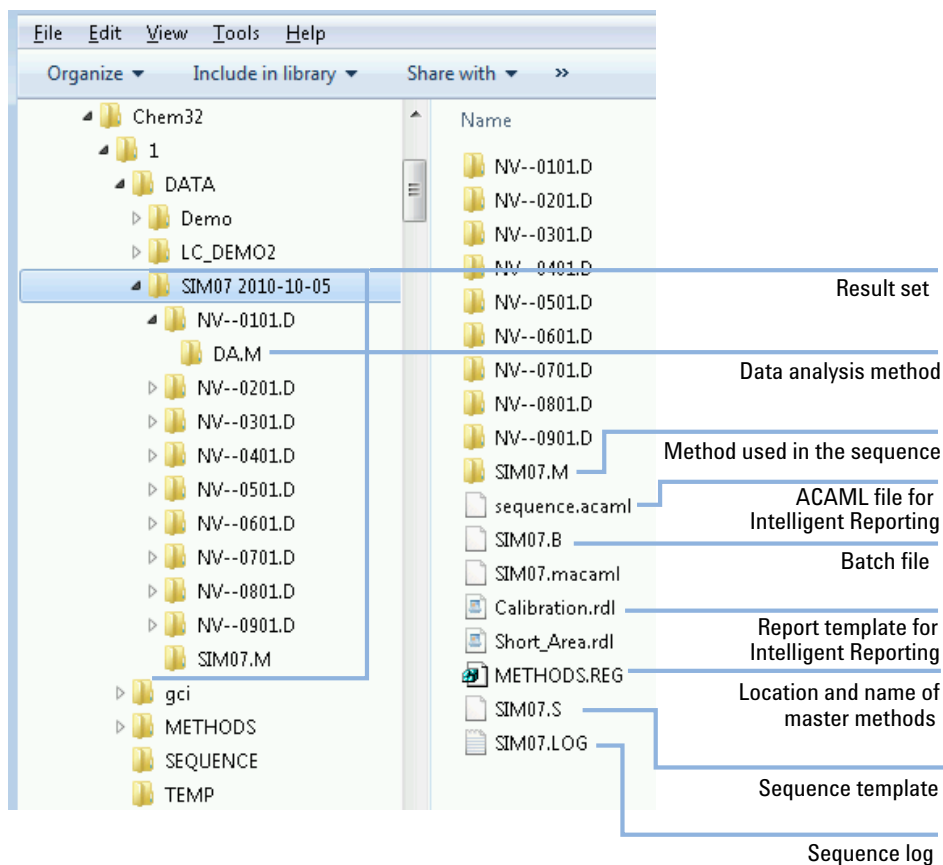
File Edit View Tools Help

Organize ▾ Include in library ▾ Share with ▾ »

Chem32
1
DATA
Demo
LC_DEMO2
SIM07 2010-10-05
NV--0101.D
DA.M
NV--0201.D
NV--0301.D
NV--0401.D
NV--0501.D
NV--0601.D
NV--0701.D
NV--0801.D
NV--0901.D
SIM07.M
gci
METHODS
SEQUENCE
TEMP

Name
NV--0101.D
NV--0201.D
NV--0301.D
NV--0401.D
NV--0501.D
NV--0601.D
NV--0701.D
NV--0801.D
NV--0901.D
SIM07.M
sequence.acaml
SIM07.B
SIM07.macaml
Calibration.rdl
Short_Area.rdl
METHODS.REG
SIM07.S
SIM07.LOG

Result set

Data analysis method

Method used in the sequence

ACAML file for Intelligent Reporting

Batch file

Report template for Intelligent Reporting

Location and name of master methods

Sequence template

Sequence log